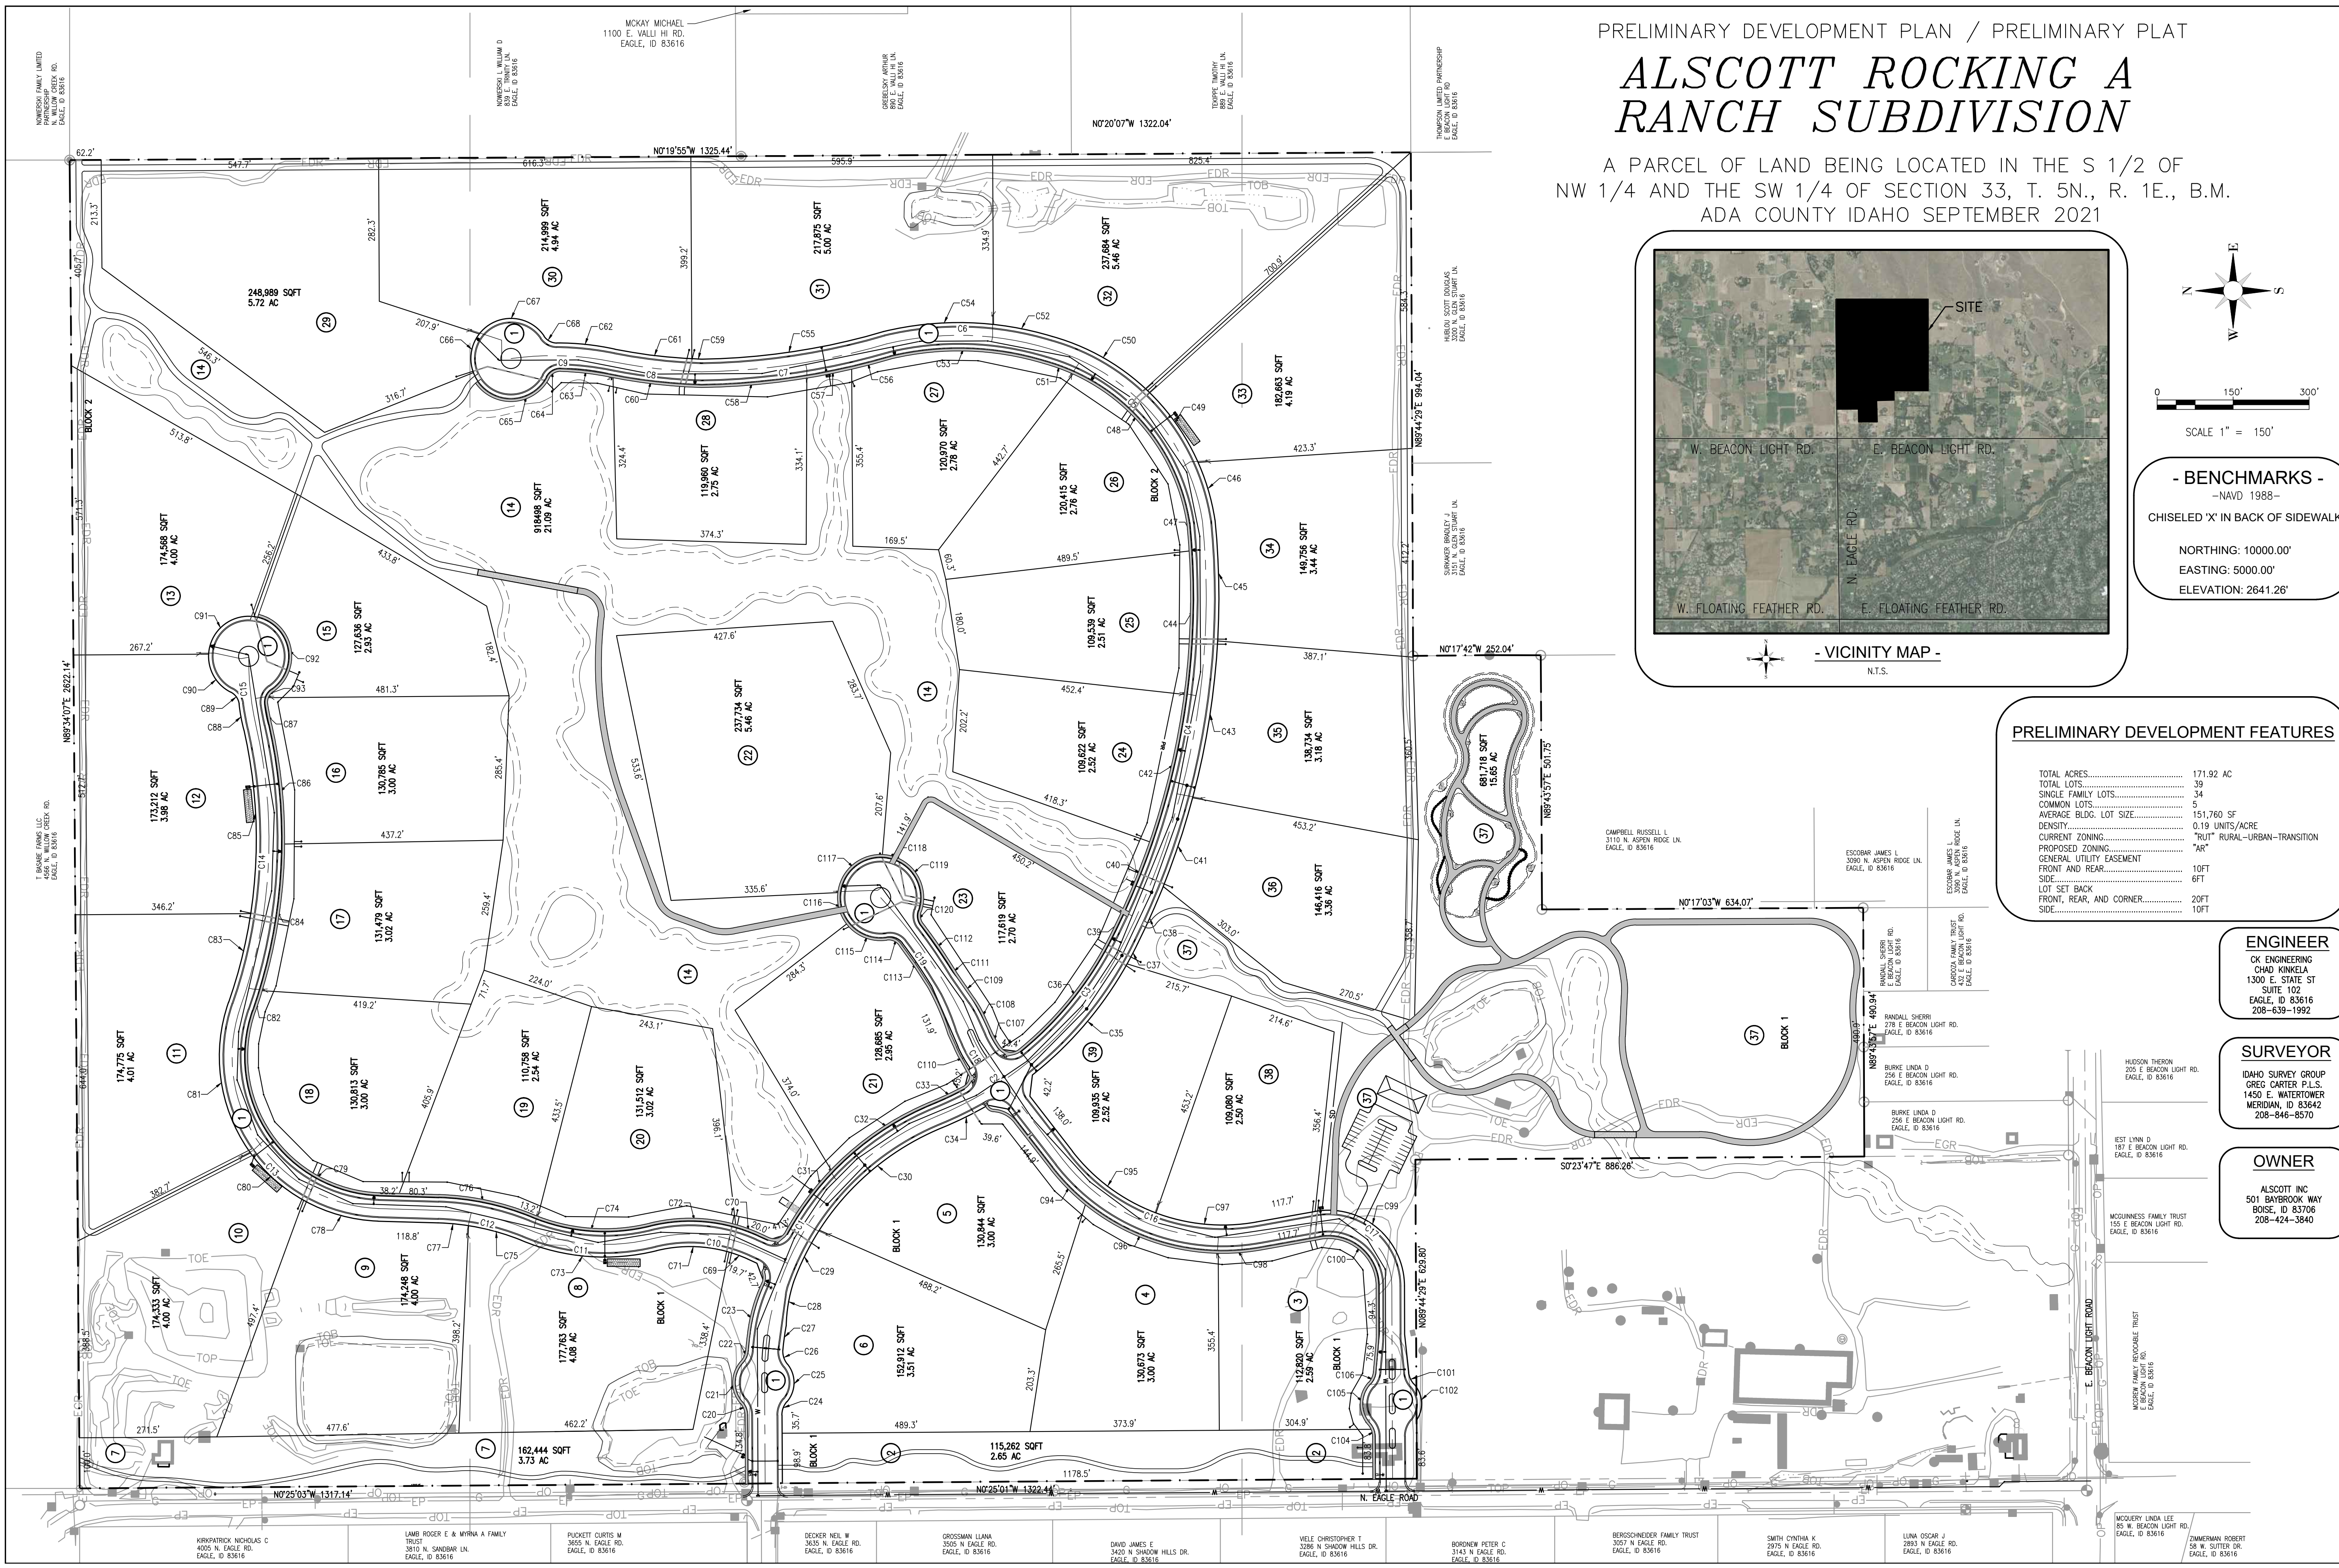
PRELIMINARY DEVELOPMENT PLAN / PRELIMINARY PLAT

ALSCOTT ROCKING A RANCH SUBDIVISION

A PARCEL OF LAND BEING LOCATED IN THE S 1/2 OF NW 1/4 AND THE SW 1/4 OF SECTION 33, T. 5N., R. 1E., B.M. ADA COUNTY IDAHO SEPTEMBER 2021

SITE
W. BEACON LIGHT RD.
E. BEACON LIGHT RD.
N. EAGLE RD.
W. FLOATING FEATHER RD.
E. FLOATING FEATHER RD.

- VICINITY MAP -
N.T.S.

SCALE 1" = 150'
0 150' 300'

- BENCHMARKS -
-NAVD 1988-
CHISELED 'X' IN BACK OF SIDEWALK
NORTHING: 10000.00'
EASTING: 5000.00'
ELEVATION: 2641.26'

PRELIMINARY DEVELOPMENT FEATURES

TOTAL ACRES 171.92 AC
TOTAL LOTS 39
SINGLE FAMILY LOTS 34
COMMON LOTS 5
AVERAGE BLDG. LOT SIZE 151,760 SF
DENSITY 0.19 UNITS/ACRE
CURRENT ZONING "RUT" RURAL-URBAN-TRANSITION
PROPOSED ZONING "AR"
GENERAL UTILITY EASEMENT
FRONT AND REAR 10FT
SIDE 6FT
LOT SET BACK
FRONT, REAR, AND CORNER 20FT
SIDE 10FT

ENGINEER
CK ENGINEERING
CHAD KINKELA
1300 E. STATE ST
SUITE 102
EAGLE, ID 83616
208-639-1992

SURVEYOR
IDAHO SURVEY GROUP
GREG CARTER P.L.S.
1450 E. WATERTOWER
MERIDIAN, ID 83642
208-846-8570

OWNER
ALSCOTT INC
501 BAYBROOK WAY
BOISE, ID 83706
208-424-3840

MCKAY MICHAEL
1100 E. VALLI HI RD.
EAGLE, ID 83616

N0°19'55"W 1325.44'
N0°20'07"W 1322.04'
N89°44'29"E 994.04'
N0°17'42"W 252.04'
N89°43'57"E 501.75'
N0°17'03"W 634.07'
N89°43'57"E 490.94'
S0°23'47"E 886.26'
N89°44'29"E 629.80'
N0°25'03"W 1317.14'
N0°25'01"W 1322.44'
N89°34'07"E 2622.14'

248,989 SQFT 5.72 AC
214,999 SQFT 4.94 AC
217,875 SQFT 5.00 AC
237,684 SQFT 5.46 AC
182,663 SQFT 4.19 AC
918498 SQFT 21.09 AC
119,960 SQFT 2.75 AC
120,970 SQFT 2.78 AC
120,415 SQFT 2.76 AC
174,568 SQFT 4.00 AC
127,636 SQFT 2.93 AC
149,756 SQFT 3.44 AC
237,734 SQFT 5.46 AC
109,539 SQFT 2.51 AC
173,212 SQFT 3.98 AC
130,785 SQFT 3.00 AC
109,622 SQFT 2.52 AC
138,734 SQFT 3.18 AC
681,718 SQFT 15.65 AC
131,479 SQFT 3.02 AC
117,619 SQFT 2.70 AC
146,416 SQFT 3.36 AC
174,775 SQFT 4.01 AC
130,813 SQFT 3.00 AC
110,758 SQFT 2.54 AC
131,519 SQFT 3.02 AC
128,685 SQFT 2.95 AC
109,935 SQFT 2.52 AC
109,080 SQFT 2.50 AC
130,844 SQFT 3.00 AC
174,333 SQFT 4.00 AC
174,248 SQFT 4.00 AC
177,763 SQFT 4.08 AC
152,912 SQFT 3.51 AC
130,673 SQFT 3.00 AC
112,820 SQFT 2.59 AC
162,444 SQFT 3.73 AC
115,262 SQFT 2.65 AC

BLOCK 1
BLOCK 2
N. EAGLE ROAD
E. BEACON LIGHT ROAD

CAMPBELL RUSSELL L 3110 N. ASPEN RIDGE LN. EAGLE, ID 83616
ESCOBAR JAMES L 3090 N. ASPEN RIDGE LN. EAGLE, ID 83616
RANDALL SHERRI 278 E BEACON LIGHT RD. EAGLE, ID 83616
BURKE LINDA D 256 E BEACON LIGHT RD. EAGLE, ID 83616
HUDSON THERON 205 E BEACON LIGHT RD. EAGLE, ID 83616
IEST LYNN D 187 E BEACON LIGHT RD. EAGLE, ID 83616
MCGUINNESS FAMILY TRUST 155 E BEACON LIGHT RD. EAGLE, ID 83616
MCQUERY LINDA LEE 85 W. BEACON LIGHT RD. EAGLE, ID 83616
ZIMMERMAN ROBERT 58 W. SUTTER DR. EAGLE, ID 83616
T BASABE FARMS LLC 4566 N. WILLOW CREEK RD. EAGLE, ID 83616
KIRKPATRICK NICHOLAS C 4005 N. EAGLE RD. EAGLE, ID 83616
LAMB ROGER E & MYRNA A FAMILY TRUST 3810 N. SANDBAR LN. EAGLE, ID 83616
PUCKETT CURTIS M 3655 N. EAGLE RD. EAGLE, ID 83616
DECKER NEIL W 3635 N. EAGLE RD. EAGLE, ID 83616
GROSSMAN LLANA 3505 N EAGLE RD. EAGLE, ID 83616
DAVID JAMES E 3420 N SHADOW HILLS DR. EAGLE, ID 83616
VIELE CHRISTOPHER T 3286 N SHADOW HILLS DR. EAGLE, ID 83616
BORDNEW PETER C 3143 N EAGLE RD. EAGLE, ID 83616
BERGSCHNEIDER FAMILY TRUST 3057 N EAGLE RD. EAGLE, ID 83616
SMITH CYNTHIA K 2975 N EAGLE RD. EAGLE, ID 83616
LUNA OSCAR J 2893 N EAGLE RD. EAGLE, ID 83616